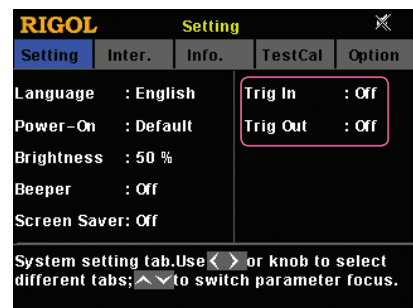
RIGOL Setting

| Setting | Inter. | Info. | TestCal | Option |
|---|---|---|---|---|

Language : English
Power-On : Default
Brightness : 50 %
Beeper : Off
Screen Saver: Off

Trig In : Off
Trig Out : Off

System setting tab.Use < > or knob to select different tabs; ^ v to switch parameter focus.